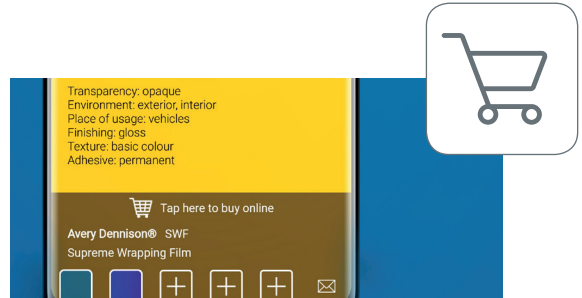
Transparency: opaque
Environment: exterior, interior
Place of usage: vehicles
Finishing: gloss
Texture: basic colour
Adhesive: permanent

Tap here to buy online

Avery Dennison® SWF
Supreme Wrapping Film